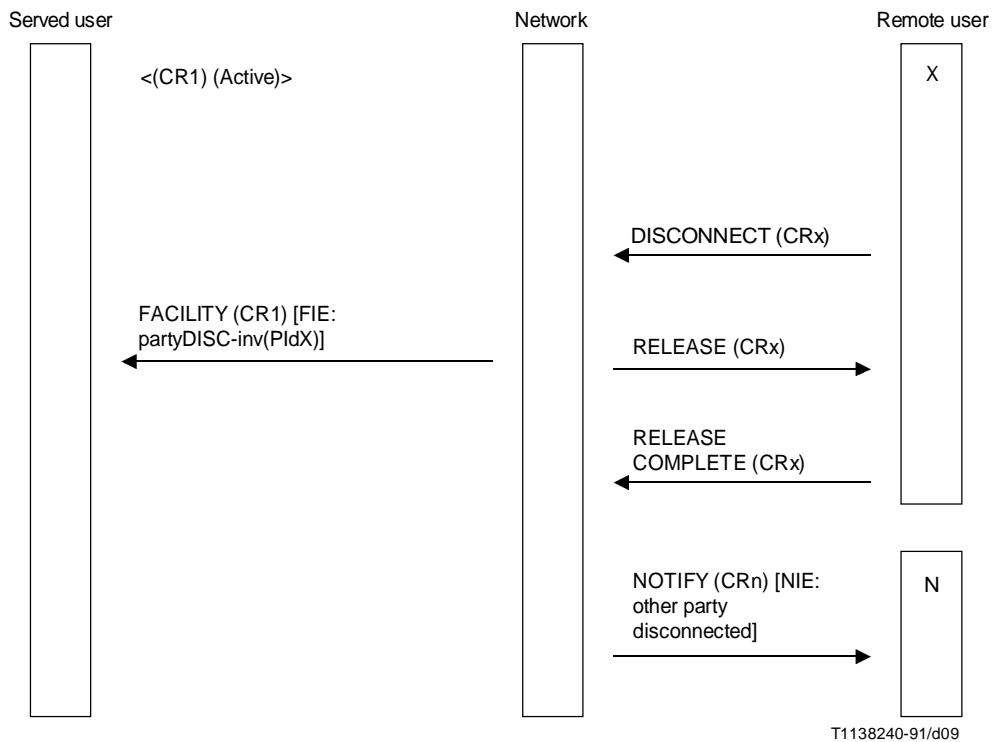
Served user

Network

Remote user

<(CR1) (Active)>

X

DISCONNECT (CRx)

FACILITY (CR1) [FIE: partyDISC-inv(PIdX)]

RELEASE (CRx)

RELEASE COMPLETE (CRx)

NOTIFY (CRn) [NIE: other party disconnected]

N

T1138240-91/d09